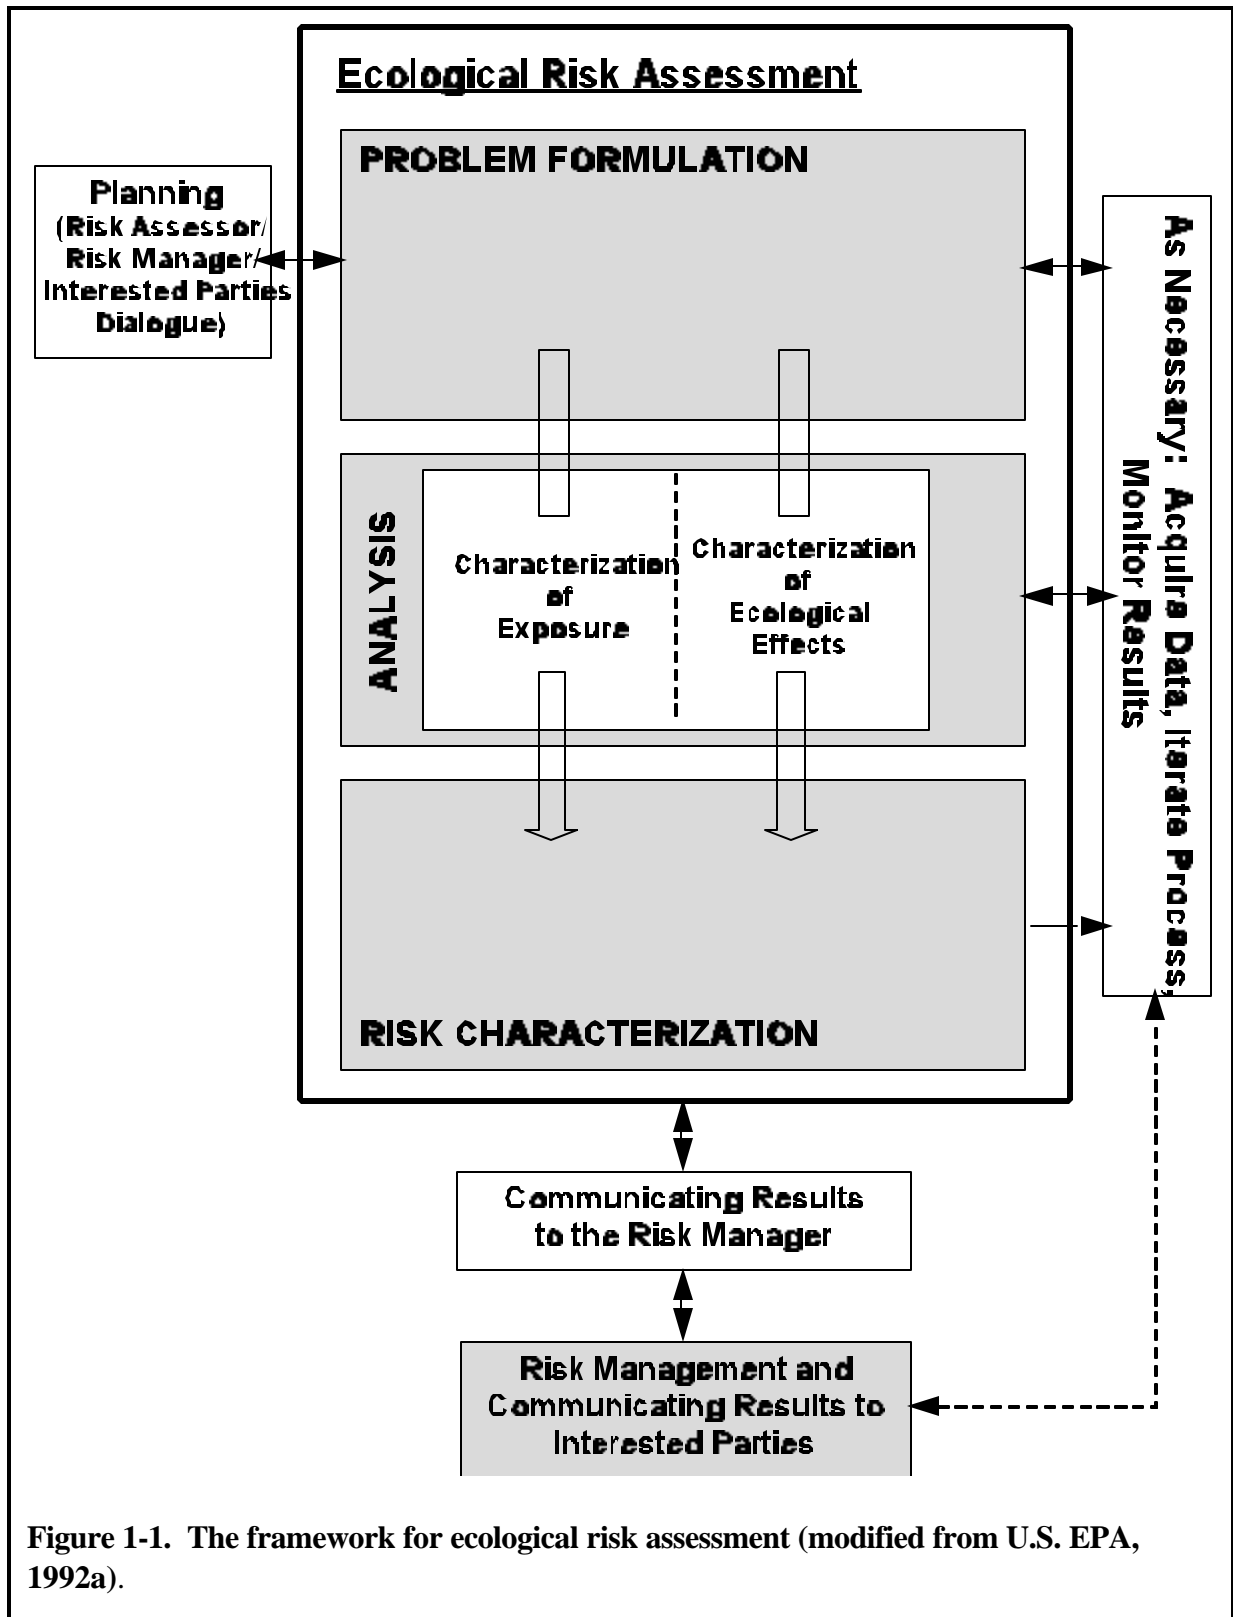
Ecological Risk Assessment

Planning (Risk Assessor/ Risk Manager/ Interested Parties Dialogue)

PROBLEM FORMULATION

As Necessary: Acquire Data, Iterate Process, Monitor Results

ANALYSIS

Characterization of Exposure

Characterization of Ecological Effects

RISK CHARACTERIZATION

Communicating Results to the Risk Manager

Risk Management and Communicating Results to Interested Parties

Figure 1-1. The framework for ecological risk assessment (modified from U.S. EPA, 1992a).